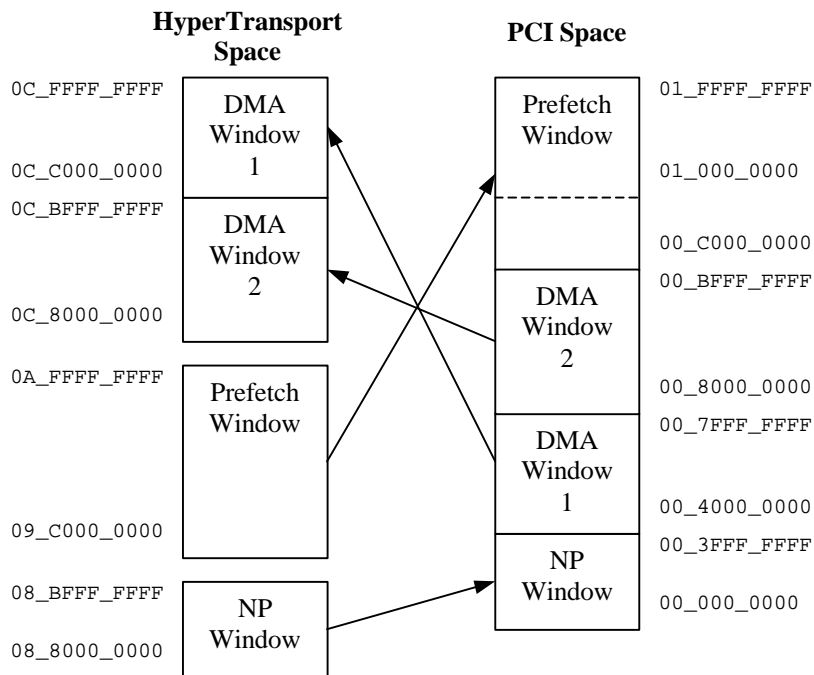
HyperTransport Space

PCI Space

0C_FFFF_FFFF

DMA Window 1

0C_C000_0000

0C_BFFF_FFFF

DMA Window 2

0C_8000_0000

0A_FFFF_FFFF

Prefetch Window

09_C000_0000

08_BFFF_FFFF

NP Window

08_8000_0000

Prefetch Window

01_FFFF_FFFF

01_000_0000

00_C000_0000

00_BFFF_FFFF

DMA Window 2

00_8000_0000

00_7FFF_FFFF

DMA Window 1

00_4000_0000

00_3FFF_FFFF

NP Window

00_000_0000